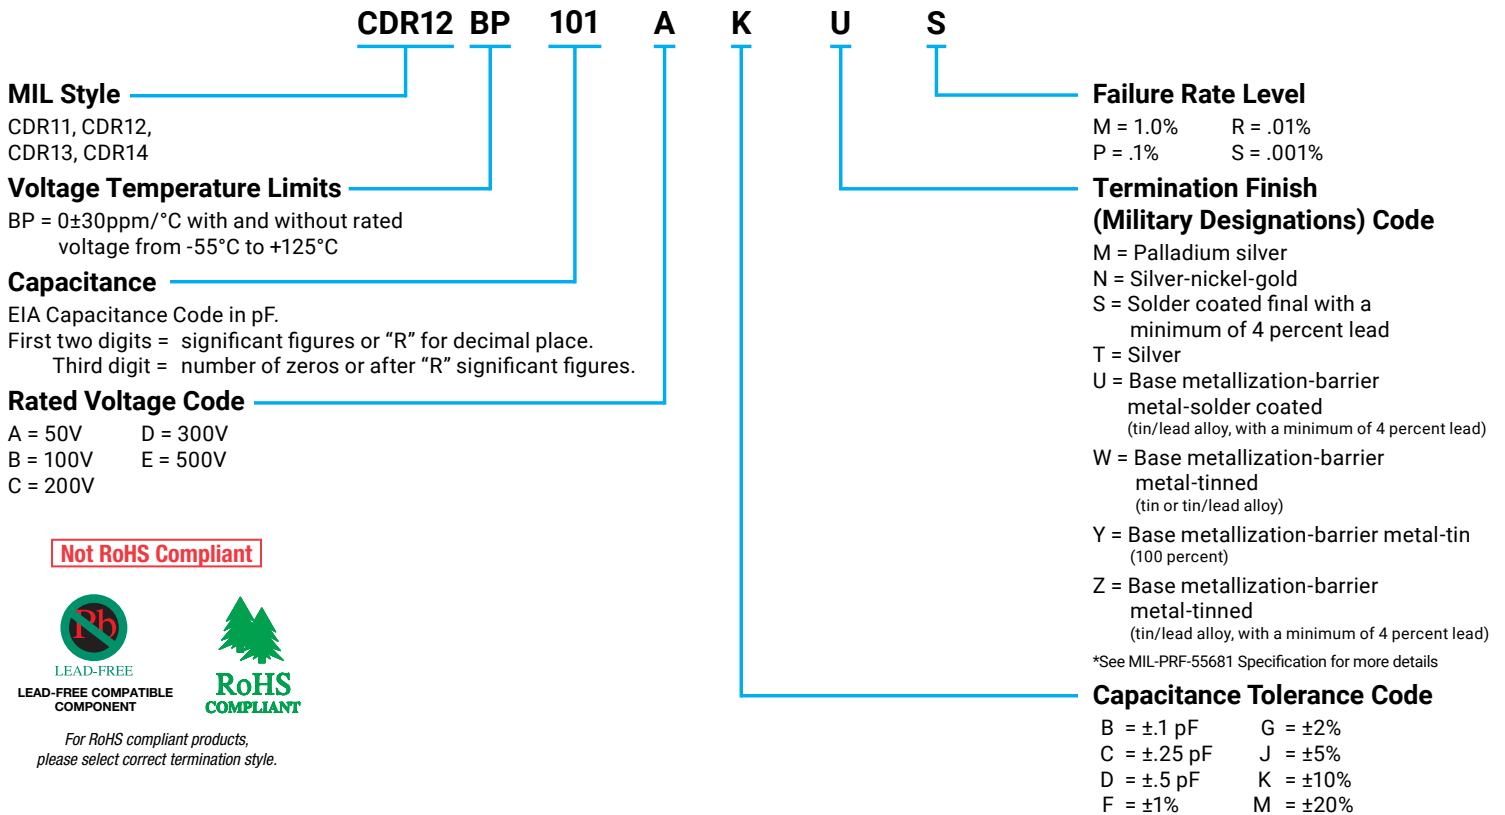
CDR12 BP 101 A K U S

MIL Style
CDR11, CDR12, CDR13, CDR14

Voltage Temperature Limits
BP = 0±30ppm/°C with and without rated voltage from -55°C to +125°C

Capacitance
EIA Capacitance Code in pF.
First two digits = significant figures or “R” for decimal place.
Third digit = number of zeros or after “R” significant figures.

Rated Voltage Code
A = 50V D = 300V
B = 100V E = 500V
C = 200V

Not RoHS Compliant

Pb
LEAD-FREE
LEAD-FREE COMPATIBLE COMPONENT

RoHS COMPLIANT

For RoHS compliant products, please select correct termination style.

Failure Rate Level
M = 1.0% R = .01%
P = .1% S = .001%

Termination Finish (Military Designations) Code
M = Palladium silver
N = Silver-nickel-gold
S = Solder coated final with a minimum of 4 percent lead
T = Silver
U = Base metallization-barrier metal-solder coated
(tin/lead alloy, with a minimum of 4 percent lead)
W = Base metallization-barrier metal-tinned
(tin or tin/lead alloy)
Y = Base metallization-barrier metal-tin
(100 percent)
Z = Base metallization-barrier metal-tinned
(tin/lead alloy, with a minimum of 4 percent lead)
*See MIL-PRF-55681 Specification for more details

Capacitance Tolerance Code
B = ±.1 pF G = ±2%
C = ±.25 pF J = ±5%
D = ±.5 pF K = ±10%
F = ±1% M = ±20%